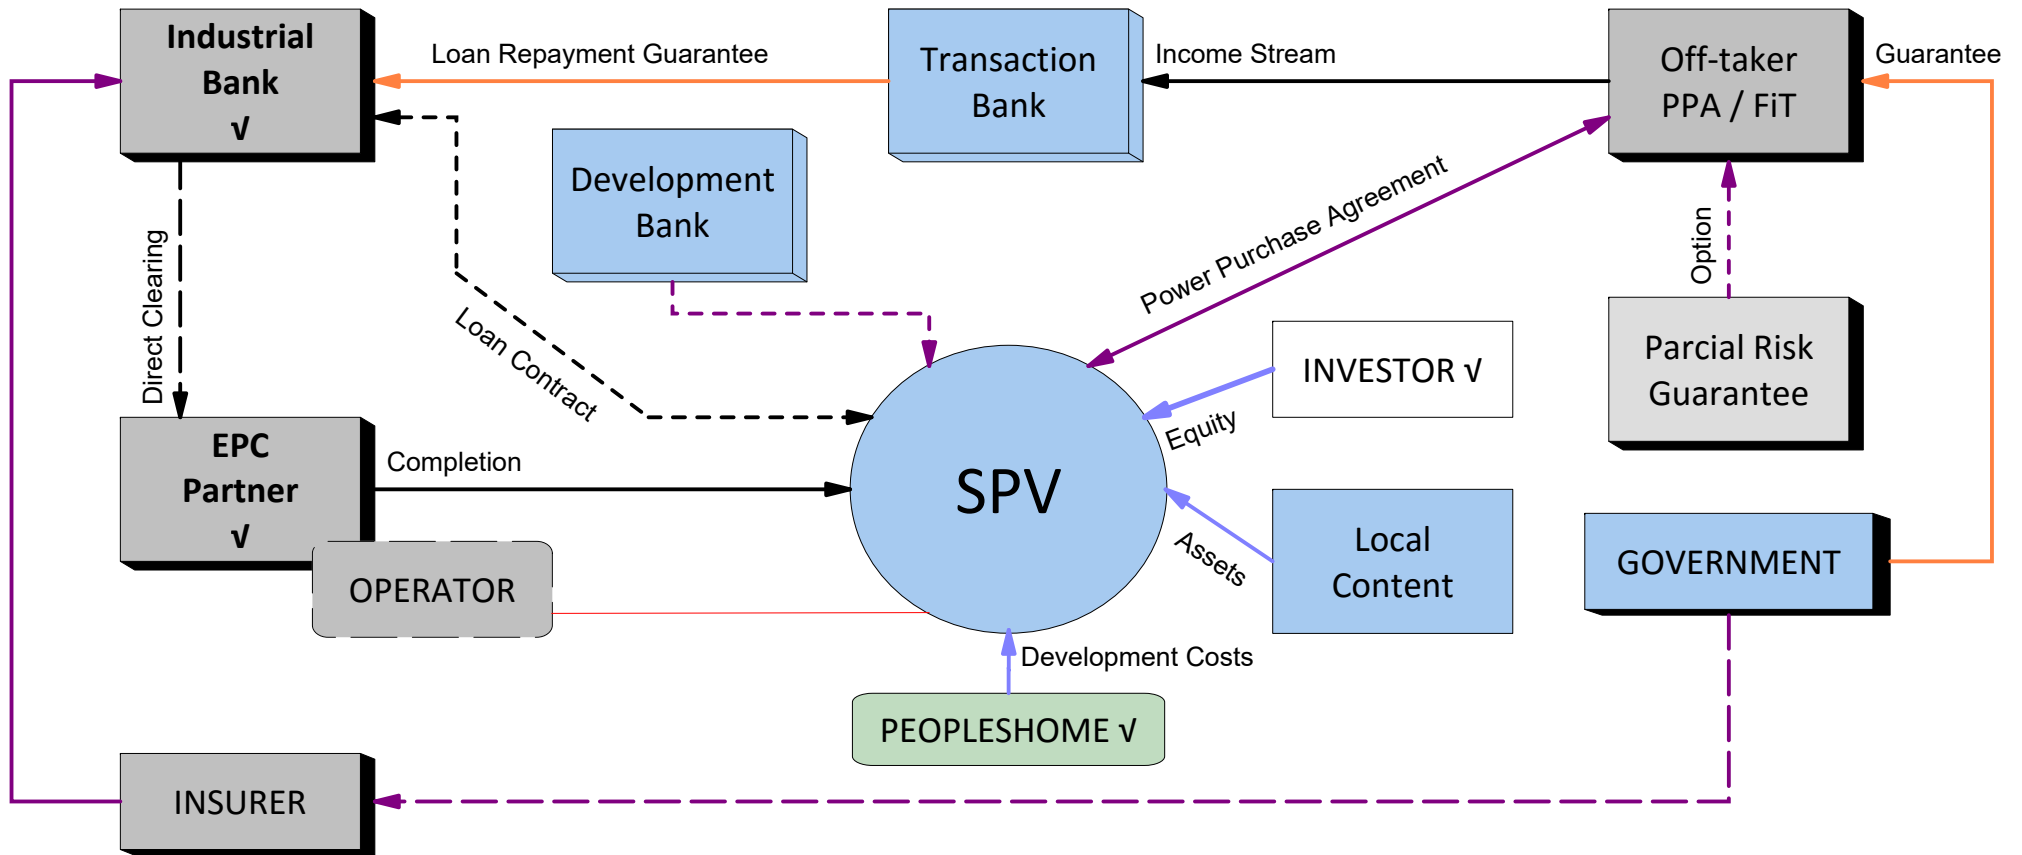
Industrial Bank √

Loan Repayment Guarantee

Transaction Bank

Income Stream

Off-taker PPA / FiT

Guarantee

Development Bank

Direct Clearing

Loan Contract

Power Purchase Agreement

Option

Parcial Risk Guarantee

INVESTOR √

Equity

EPC Partner √

Completion

SPV

OPERATOR

Assets

Local Content

GOVERNMENT

Development Costs

PEOPLESHOME √

INSURER